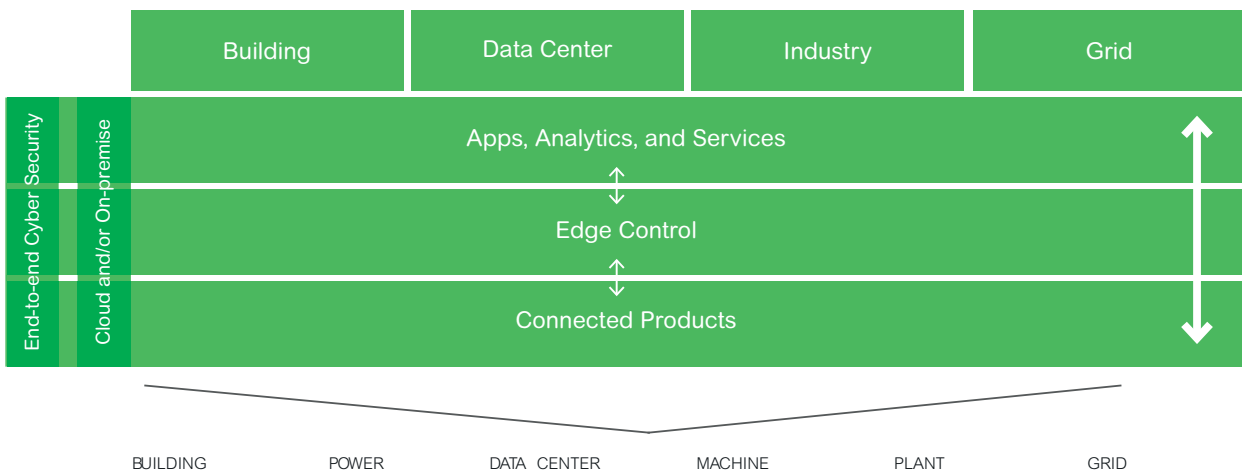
Building

Data Center

Industry

Grid

End-to-end Cyber Security

Cloud and/or On-premise

Apps, Analytics, and Services

Edge Control

Connected Products

BUILDING POWER DATA CENTER MACHINE PLANT GRID